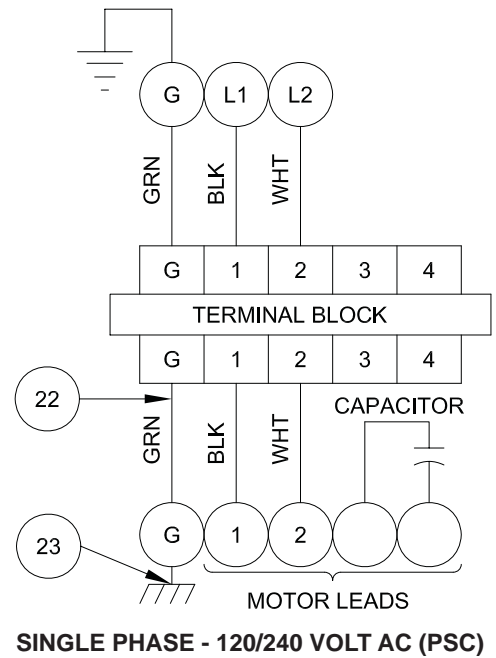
G
L1
L2
GRN
BLK
WHT

| G | 1 | 2 | 3 | 4 |
|---|---|---|---|---|

TERMINAL BLOCK

| G | 1 | 2 | 3 | 4 |
|---|---|---|---|---|

22
GRN
BLK
WHT
CAPACITOR
23
G
1
2
MOTOR LEADS

SINGLE PHASE - 120/240 VOLT AC (PSC)